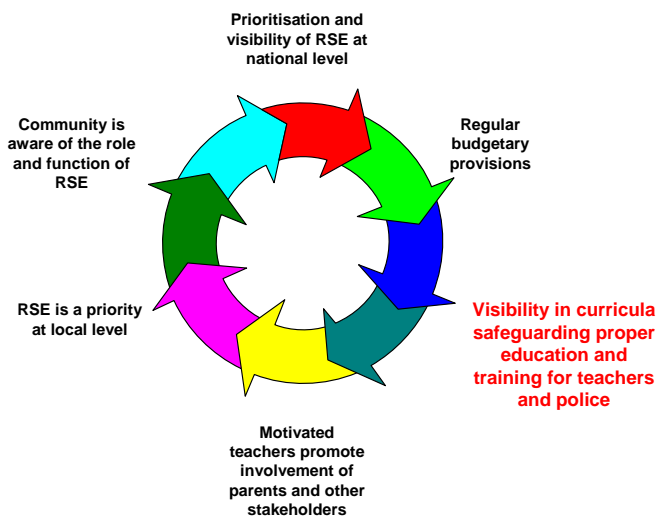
Prioritisation and visibility of RSE at national level

Regular budgetary provisions

Visibility in curricula safeguarding proper education and training for teachers and police

Motivated teachers promote involvement of parents and other stakeholders

RSE is a priority at local level

Community is aware of the role and function of RSE